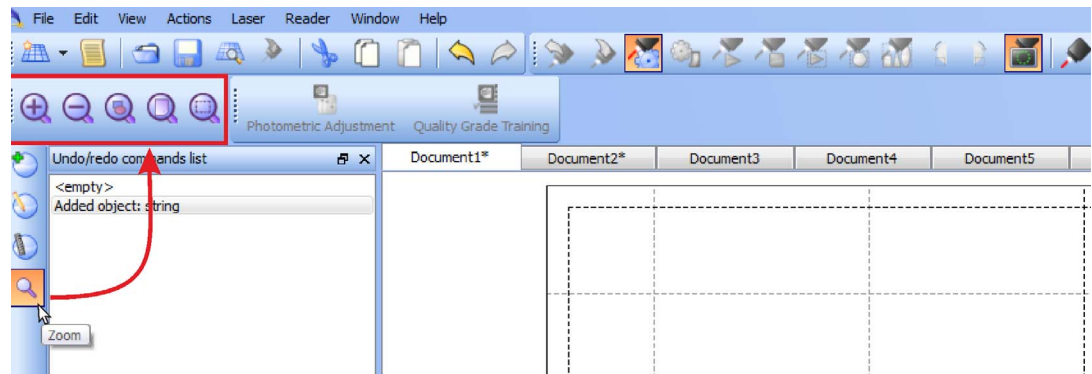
File Edit View Actions Laser Reader Window Help

Photometric Adjustment Quality Grade Training

Undo/redo commands list

<empty>
Added object: string

Zoom

Document1* Document2* Document3 Document4 Document5